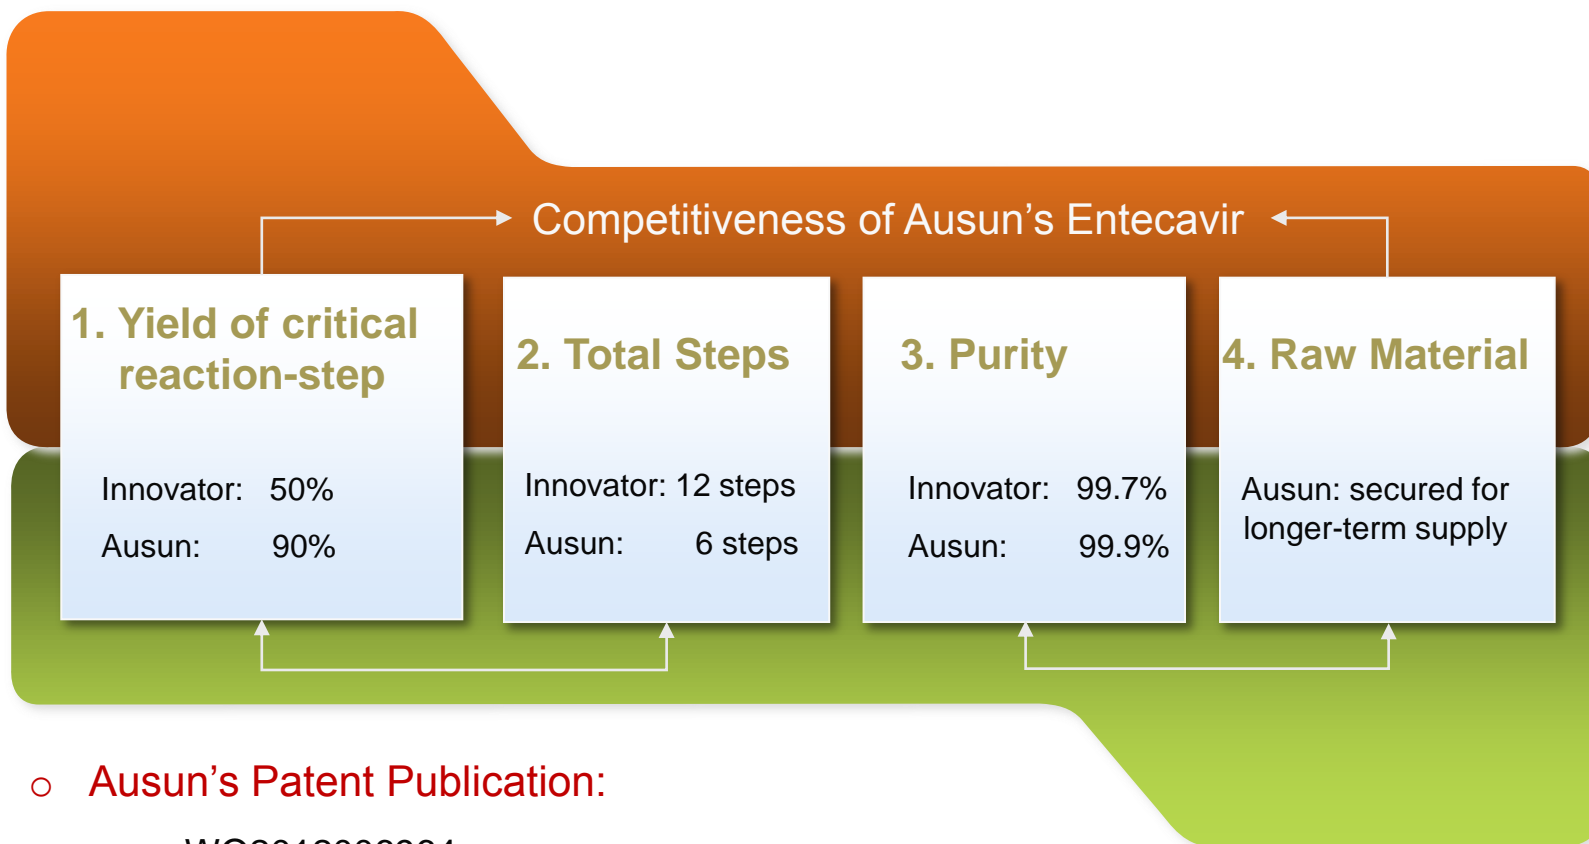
Competitiveness of Ausun’s Entecavir

1. Yield of critical reaction-step

Innovator: 50%
Ausun: 90%

2. Total Steps

Innovator: 12 steps
Ausun: 6 steps

3. Purity

Innovator: 99.7%
Ausun: 99.9%

4. Raw Material

Ausun: secured for longer-term supply

○ Ausun’s Patent Publication:

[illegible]